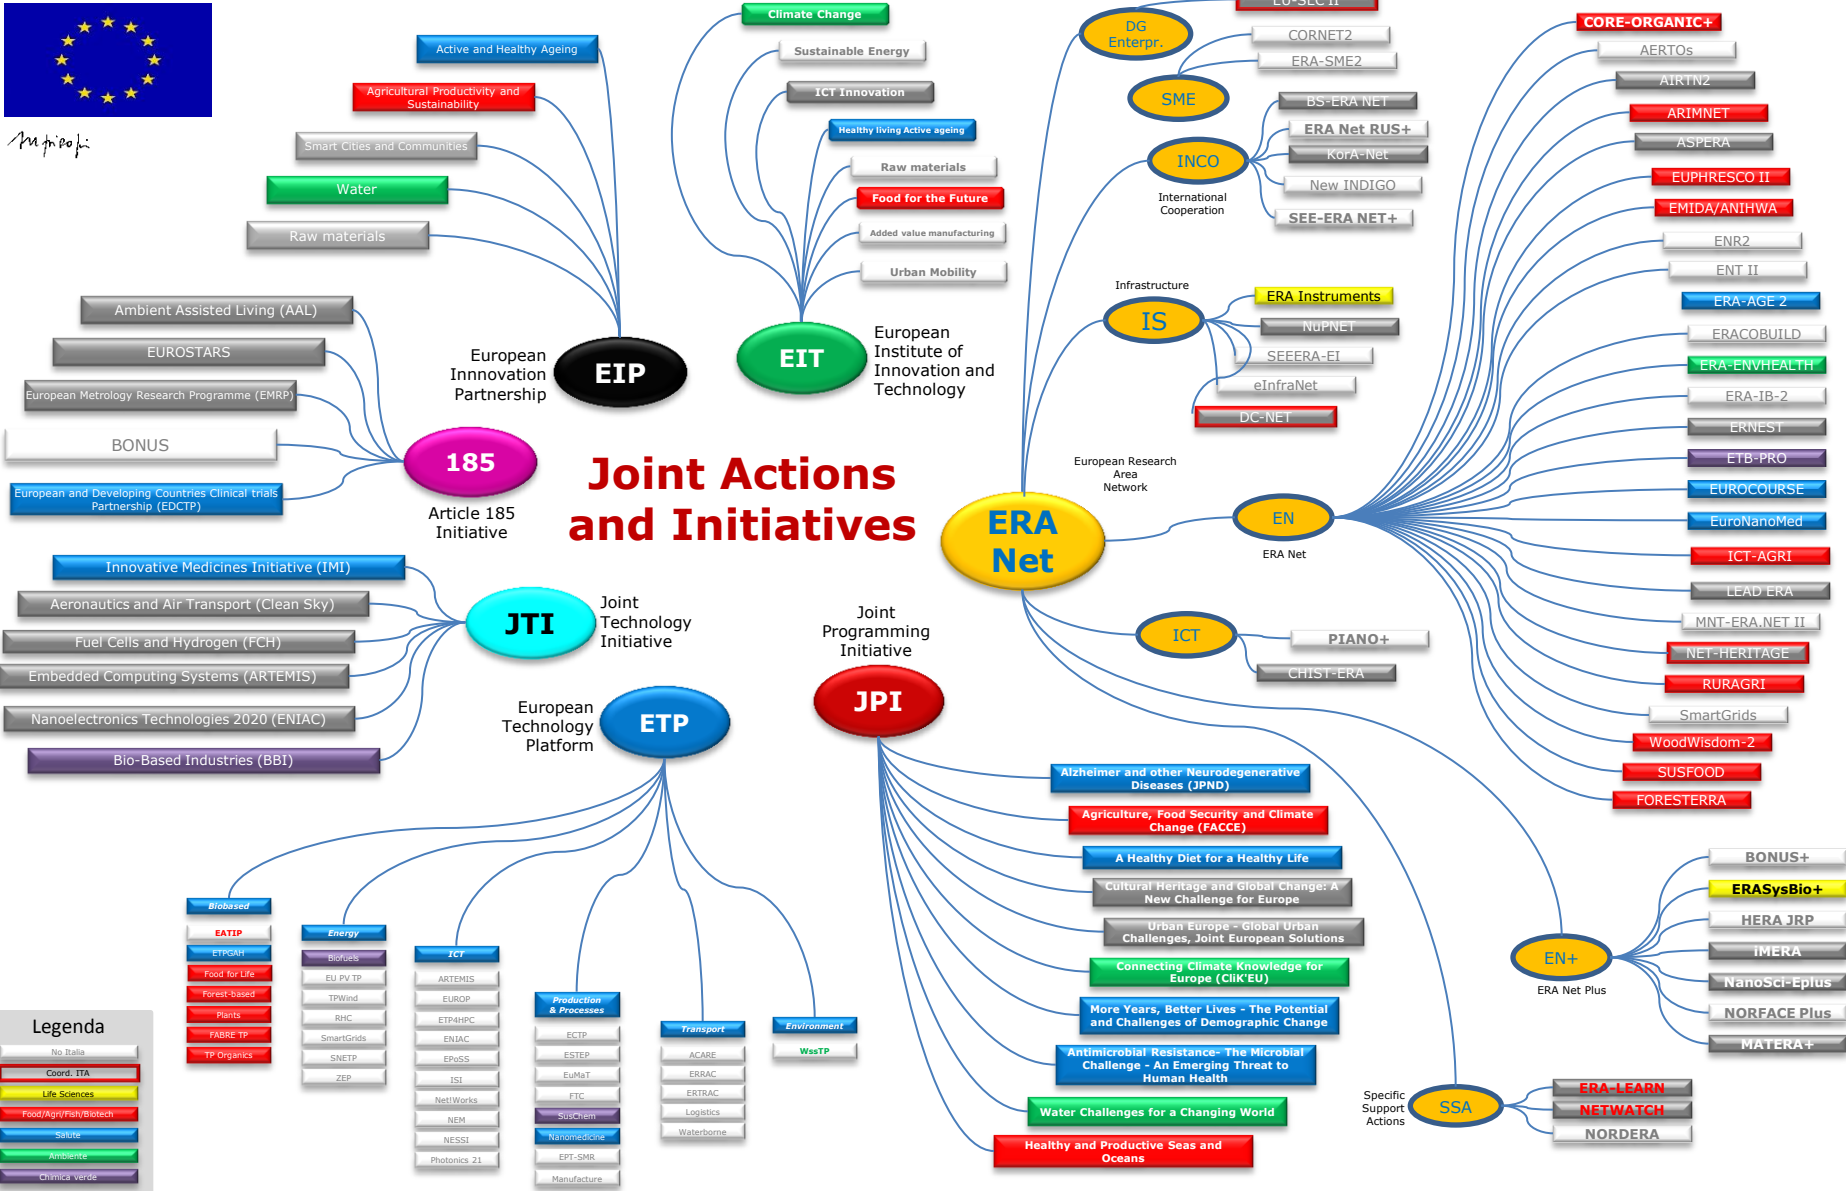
Joint Actions and Initiatives

EIP
European Innnovation Partnership
Active and Healthy Ageing
Agricultural Productivity and Sustainability
Smart Cities and Communities
Water
Raw materials

EIT
European Institute of Innovation and Technology
Climate Change
Sustainable Energy
ICT Innovation
Healthy living Active ageing
Raw materials
Food for the Future
Added value manufacturing
Urban Mobility

185
Article 185 Initiative
Ambient Assisted Living (AAL)
EUROSTARS
European Metrology Research Programme (EMRP)
BONUS
European and Developing Countries Clinical trials Partnership (EDCTP)

JTI
Joint Technology Initiative
Innovative Medicines Initiative (IMI)
Aeronautics and Air Transport (Clean Sky)
Fuel Cells and Hydrogen (FCH)
Embedded Computing Systems (ARTEMIS)
Nanoelectronics Technologies 2020 (ENIAC)
Bio-Based Industries (BBI)

ETP
European Technology Platform
Biobased
EATIP
ETPGAH
Food for Life
Forest-based
Plants
FABRE TP
TP Organics
Energy
Biofuels
EU PV TP
TPWind
RHC
SmartGrids
SNETP
ZEP
ICT
ARTEMIS
EUROP
ETP4HPC
ENIAC
EPoSS
ISI
Net!Works
NEM
NESSI
Photonics 21
Production & Processes
ECTP
ESTEP
EuMaT
FTC
SusChem
Nanomedicine
EPT-SMR
Manufacture
Transport
ACARE
ERRAC
ERTRAC
Logistics
Waterborne
Environment
WssTP

Legenda
No Italia
Coord. ITA
Life Sciences
Food/Agri/Fish/Biotech
Salute
Ambiente
Chimica verde

JPI
Joint Programming Initiative
Alzheimer and other Neurodegenerative Diseases (JPND)
Agriculture, Food Security and Climate Change (FACCE)
A Healthy Diet for a Healthy Life
Cultural Heritage and Global Change: A New Challenge for Europe
Urban Europe - Global Urban Challenges, Joint European Solutions
Connecting Climate Knowledge for Europe (CliK'EU)
More Years, Better Lives - The Potential and Challenges of Demographic Change
Antimicrobial Resistance- The Microbial Challenge - An Emerging Threat to Human Health
Water Challenges for a Changing World
Healthy and Productive Seas and Oceans

ERA Net
European Research Area Network
DG Enterpr.
EU-SEC II
CORNET2
SME
ERA-SME2
INCO
International Cooperation
BS-ERA NET
ERA Net RUS+
KorA-Net
New INDIGO
SEE-ERA NET+
IS
Infrastructure
ERA Instruments
NuPNET
SEEERA-EI
eInfraNet
DC-NET
EN
ERA Net
CORE-ORGANIC+
AERTOs
AIRTN2
ARIMNET
ASPERA
EUPHRESCO II
EMIDA/ANIHWA
ENR2
ENT II
ERA-AGE 2
ERACOBUILD
ERA-ENVHEALTH
ERA-IB-2
ERNEST
ETB-PRO
EUROCOURSE
EuroNanoMed
ICT-AGRI
LEAD ERA
MNT-ERA.NET II
NET-HERITAGE
RURAGRI
SmartGrids
WoodWisdom-2
SUSFOOD
FORESTERRA
ICT
PIANO+
CHIST-ERA
EN+
ERA Net Plus
BONUS+
ERASysBio+
HERA JRP
iMERA
NanoSci-Eplus
NORFACE Plus
MATERA+
SSA
Specific Support Actions
ERA-LEARN
NETWATCH
NORDERA